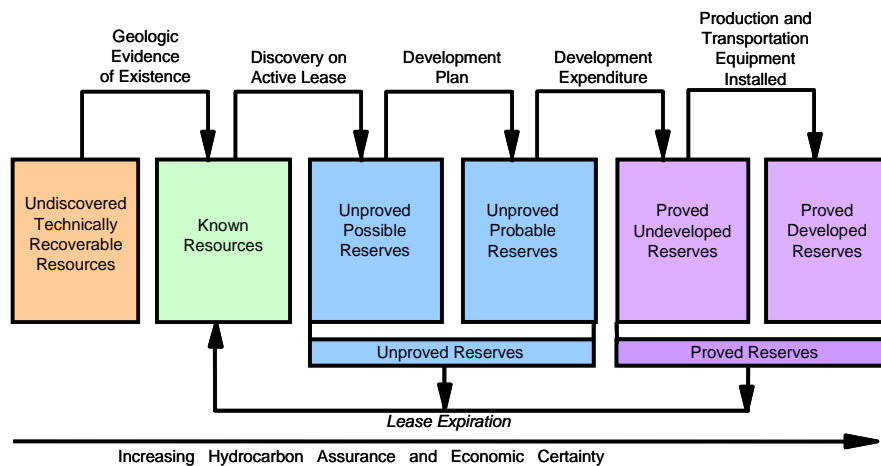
Geologic Evidence of Existence

Discovery on Active Lease

Development Plan

Development Expenditure

Production and Transportation Equipment Installed

Undiscovered Technically Recoverable Resources

Known Resources

Unproved Possible Reserves

Unproved Probable Reserves

Proved Undeveloped Reserves

Proved Developed Reserves

Unproved Reserves

Proved Reserves

Lease Expiration

Increasing Hydrocarbon Assurance and Economic Certainty